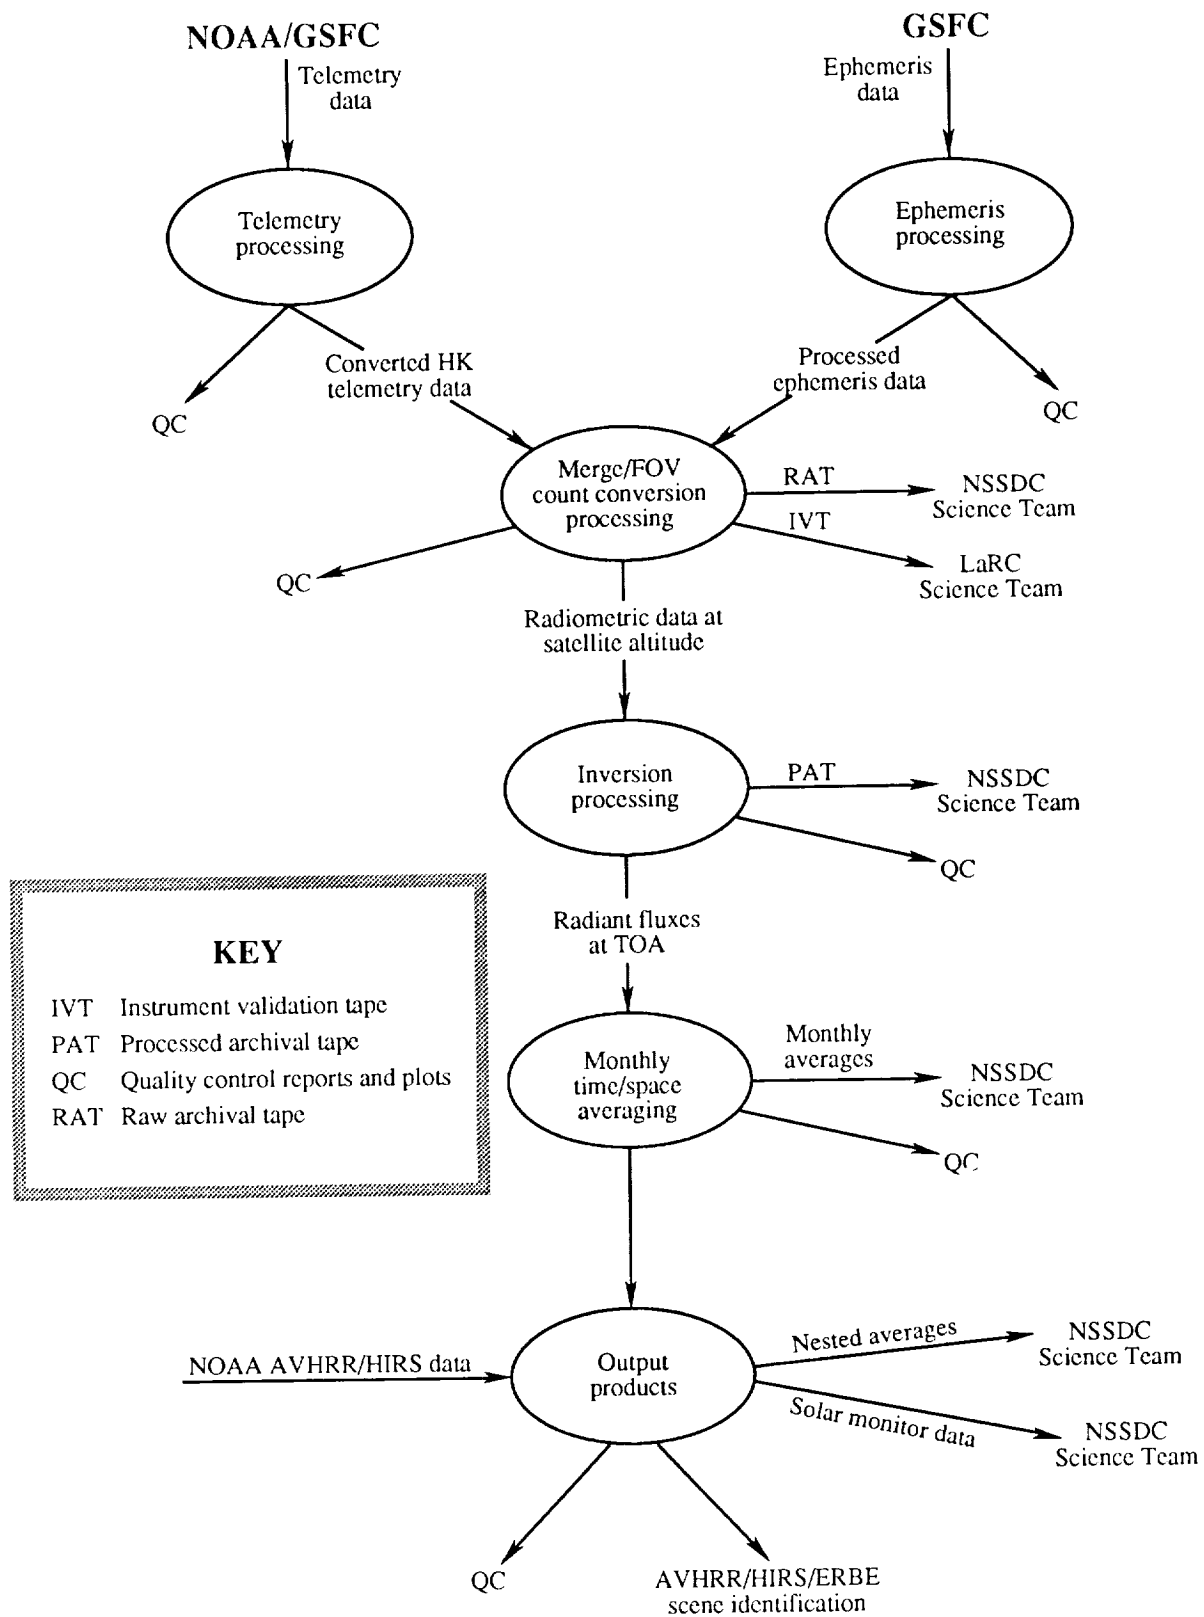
NOAA/GSFC

Telemetry data

Telemetry processing

QC

Converted HK telemetry data

GSFC

Ephemeris data

Ephemeris processing

Processed ephemeris data

QC

Merge/FOV count conversion processing

RAT

NSSDC Science Team

IVT

LaRC Science Team

QC

Radiometric data at satellite altitude

Inversion processing

PAT

NSSDC Science Team

QC

Radiant fluxes at TOA

KEY

IVT Instrument validation tape
PAT Processed archival tape
QC Quality control reports and plots
RAT Raw archival tape

Monthly time/space averaging

Monthly averages

NSSDC Science Team

QC

NOAA AVHRR/HIRS data

Output products

Nested averages

NSSDC Science Team

Solar monitor data

NSSDC Science Team

QC

AVHRR/HIRS/ERBE scene identification